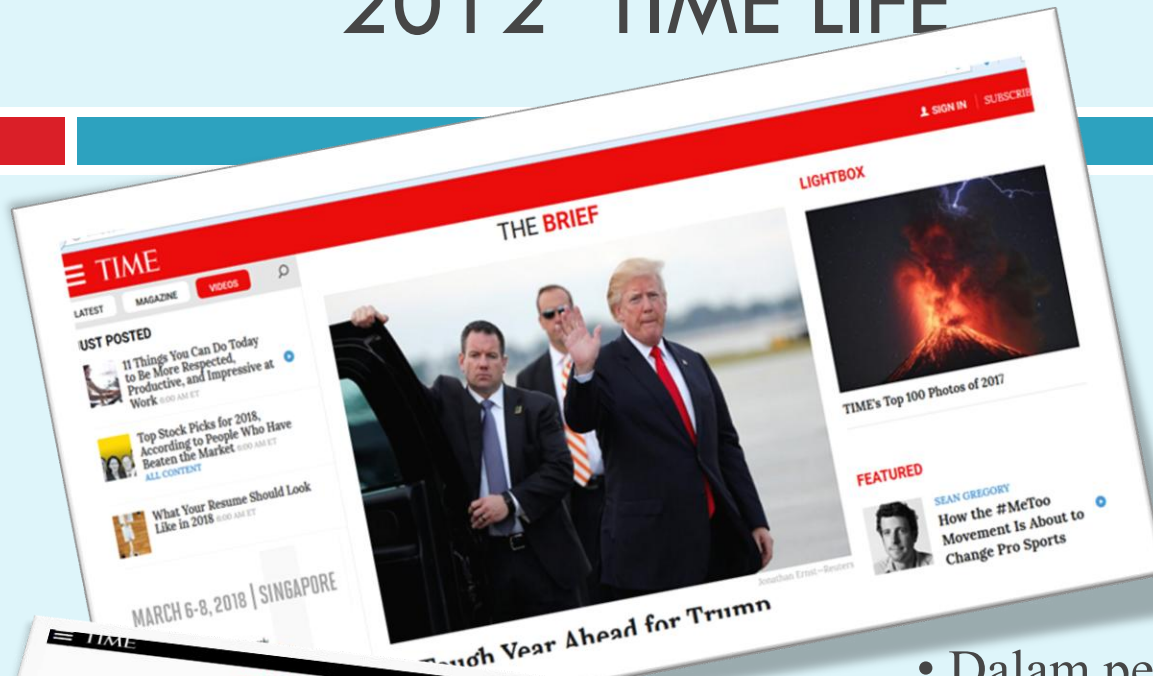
2012 TIME LIFE

SIGN IN | SUBSCRI

TIME

LATEST MAGAZINE VIDEOS

UST POSTED

11 Things You Can Do Today to Be More Respected, Productive, and Impressive at Work 6:00 AM ET

Top Stock Picks for 2018, According to People Who Have Beaten the Market 6:00 AM ET

ALL CONTENT

What Your Resume Should Look Like in 2018 6:00 AM ET

MARCH 6-8, 2018 | SINGAPORE

THE BRIEF

Jonathan Ernst—Reuters

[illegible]ugh Year Ahead for Trump

LIGHTBOX

TIME's Top 100 Photos of 2017

FEATURED

SEAN GREGORY

How the #MeToo Movement Is About to Change Pro Sports

TIME

• Dalam pe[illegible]